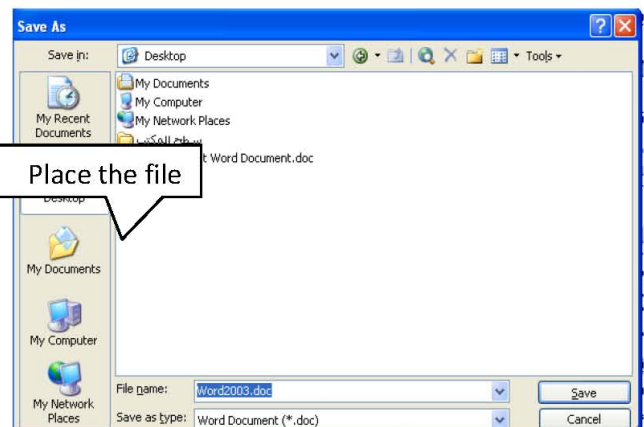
Save As

Save in: Desktop

Tools

My Recent Documents

Desktop

My Documents

My Computer

My Network Places

My Documents
My Computer
My Network Places
سطح المكتب
t Word Document.doc

Place the file

File name: Word2003.doc

Save as type: Word Document (*.doc)

Save

Cancel